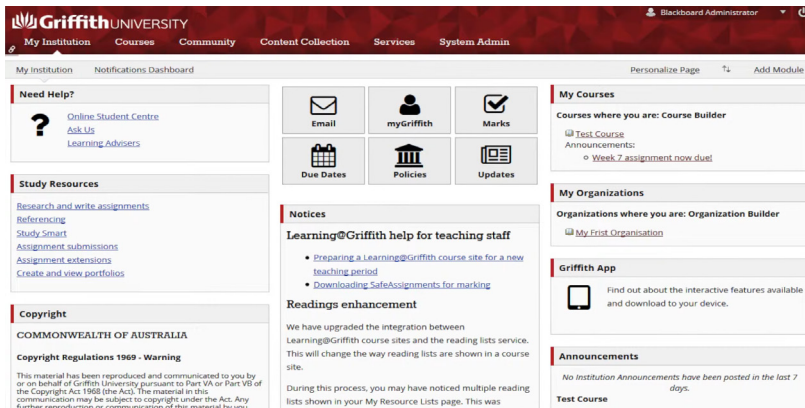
Griffith UNIVERSITY

Blackboard Administrator

My Institution Courses Community Content Collection Services System Admin

My Institution Notifications Dashboard

Personalize Page Add Module

Need Help?

Online Student Centre
Ask Us
Learning Advisers

Study Resources

Research and write assignments
Referencing
Study Smart
Assignment submissions
Assignment extensions
Create and view portfolios

Copyright

COMMONWEALTH OF AUSTRALIA

Copyright Regulations 1969 - Warning

This material has been reproduced and communicated to you by or on behalf of Griffith University pursuant to Part VA or Part VB of the Copyright Act 1968 (the Act). The material in this communication may be subject to copyright under the Act. Any further reproduction or communication of this material by you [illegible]

Email myGriffith Marks
Due Dates Policies Updates

Notices

Learning@Griffith help for teaching staff

• Preparing a Learning@Griffith course site for a new teaching period
• Downloading SafeAssignments for marking

Readings enhancement

We have upgraded the integration between Learning@Griffith course sites and the reading lists service. This will change the way reading lists are shown in a course site.

During this process, you may have noticed multiple reading lists shown in your My Resource Lists page. This was

My Courses

Courses where you are: Course Builder

Test Course
Announcements:
○ Week 7 assignment now due!

My Organizations

Organizations where you are: Organization Builder

My Frist Organisation

Griffith App

Find out about the interactive features available and download to your device.

Announcements

No Institution Announcements have been posted in the last 7 days.

Test Course